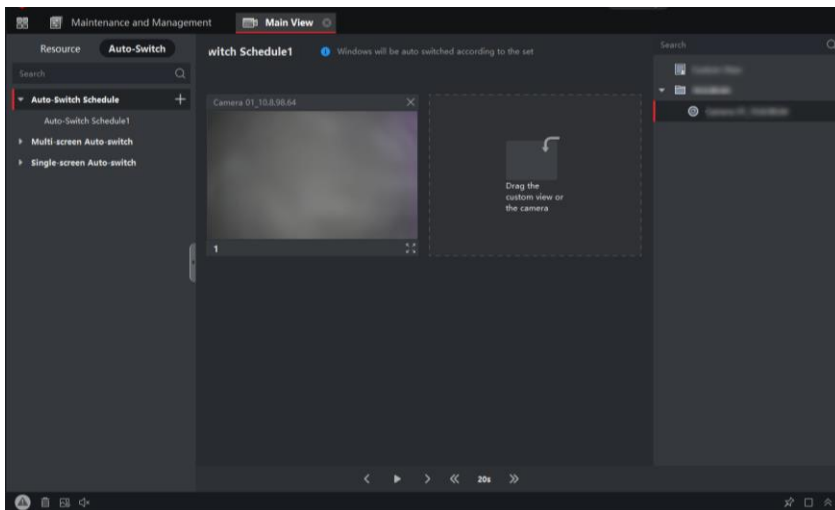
Maintenance and Management
Main View
Resource
Auto-Switch
Search
Auto-Switch Schedule
Auto-Switch Schedule1
Multi-screen Auto-switch
Single-screen Auto-switch
witch Schedule1
Windows will be auto switched according to the set
Camera 01_10.8.98.64
1
Drag the custom view or the camera
Search
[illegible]
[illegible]
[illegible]
20s